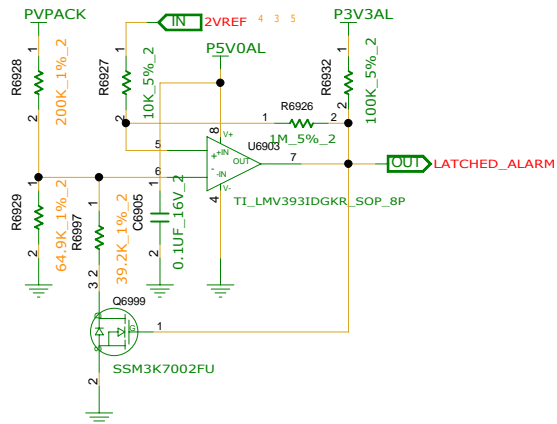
PVPACK

IN 2VREF 4 3 5

P3V3AL

P5V0AL

1

R6928

200K_1%_2

2

R6927

1

10K_5%_2

2

R6932

1

100K_5%_2

2

R6926

1 2

1M_5%_2

8

V+

+IN

U6903

OUT

5

7

OUT LATCHED_ALARM

6

-IN

V-

4

TI_LMV393IDGKR_SOP_8P

1

R6929

64.9K_1%_2

2

R6997

39.2K_1%_2

C6905

0.1UF_16V_2

3

2

Q6999

D

S

G

1

SSM3K7002FU

2